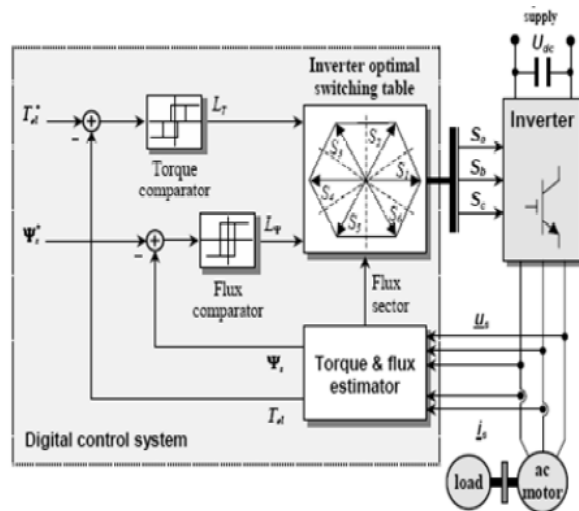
supply
$U_{dc}$
Inverter optimal switching table
Inverter
$T_{el}^{*}$
-
$L_T$
Torque comparator
$S_1$
$S_2$
$S_3$
$S_4$
$S_5$
$S_6$
$S_a$
$S_b$
$S_c$
$\Psi_s^{*}$
-
$L_\Psi$
Flux comparator
Flux sector
$\underline{u}_s$
$\Psi_s$
Torque & flux estimator
$T_{el}$
Digital control system
$\underline{i}_s$
load
ac motor